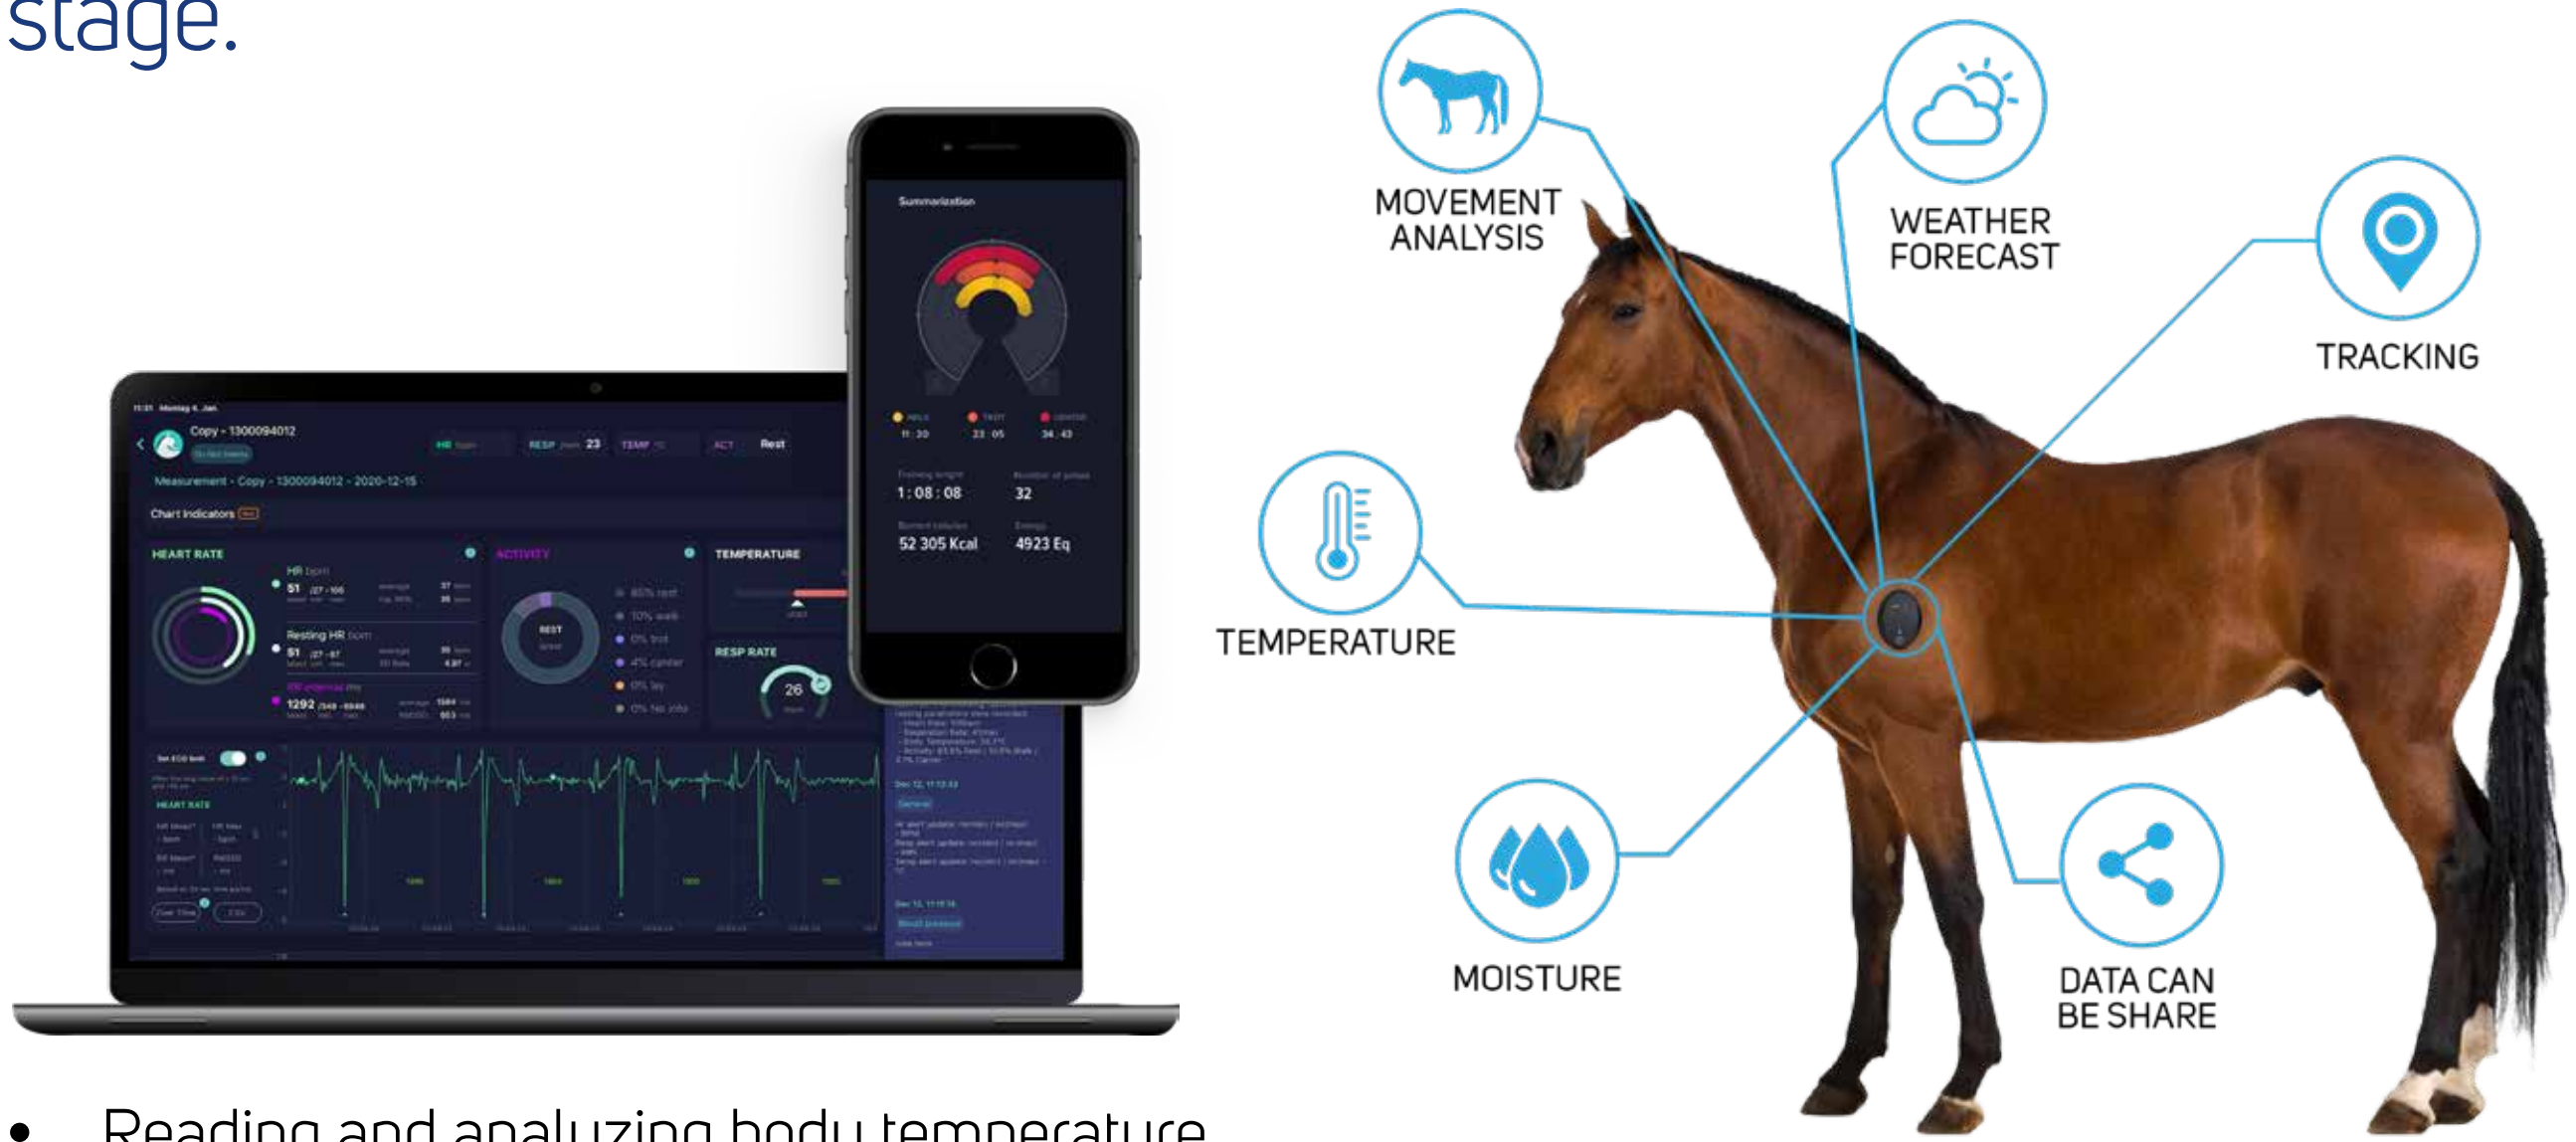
stage.

Summarization

1:08:08

32

52 305 Kcal

4923 Eq

Copy - 1300094012

RESP 23

Rest

Measurement - Copy - 1300094012 - 2020-12-15

Chart Indicators

HEART RATE

HR bpm

51

Resting HR bpm

51

1292

ACTIVITY

REST

TEMPERATURE

RESP RATE

26

HEART RATE

MOVEMENT ANALYSIS

WEATHER FORECAST

TRACKING

TEMPERATURE

MOISTURE

DATA CAN BE SHARE

• Reading and analyzing body temperature